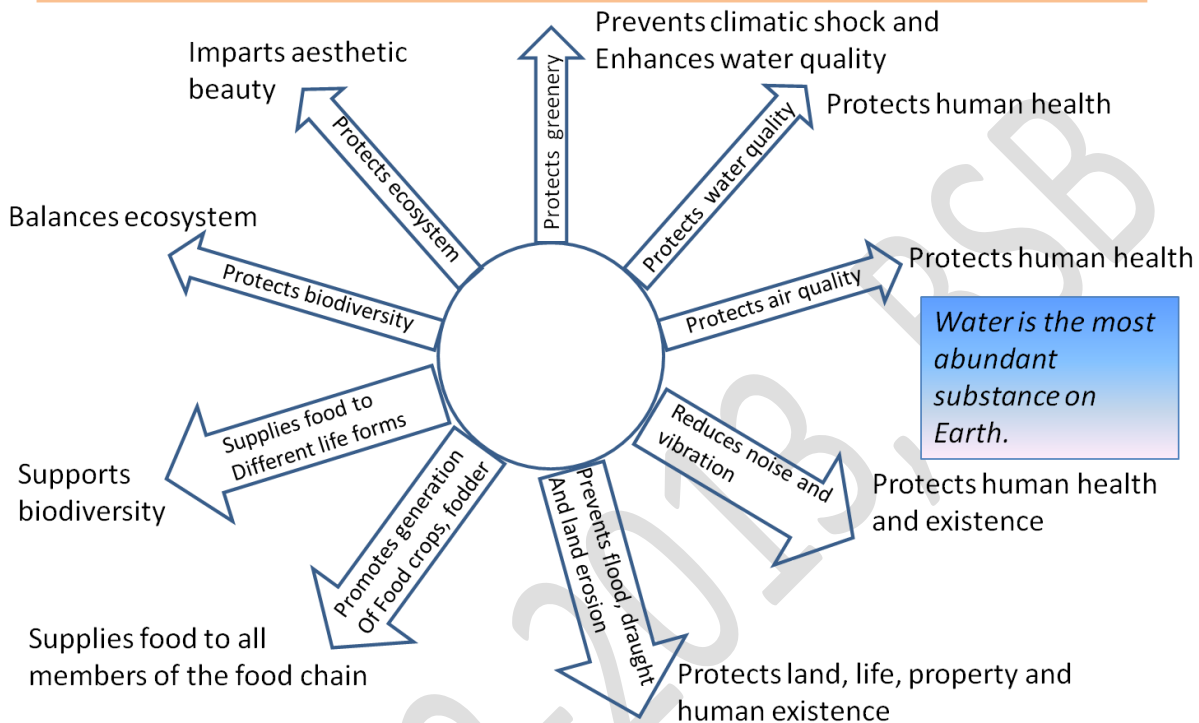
Prevents climatic shock and Enhances water quality

Protects greenery

Imparts aesthetic beauty

Protects ecosystem

Protects water quality

Protects human health

Balances ecosystem

Protects biodiversity

Protects air quality

Protects human health

Water is the most abundant substance on Earth.

Supplies food to Different life forms

Supports biodiversity

Reduces noise and vibration

Protects human health and existence

Promotes generation Of Food crops, fodder

Prevents flood, draught And land erosion

Supplies food to all members of the food chain

Protects land, life, property and human existence

2018, PSB